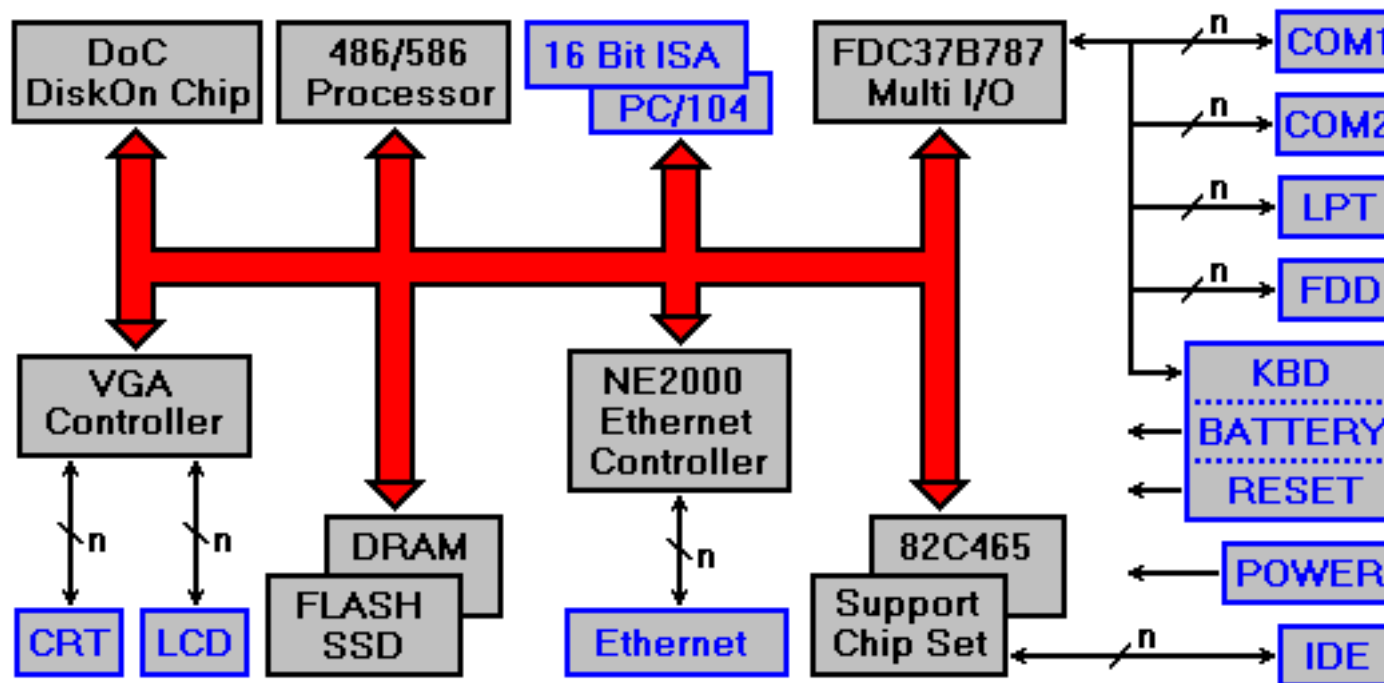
DoC
DiskOn Chip

486/586
Processor

16 Bit ISA

PC/104

FDC37B787
Multi I/O

n

COM1

n

COM2

n

LPT

n

FDD

KBD

BATTERY

RESET

VGA
Controller

NE2000
Ethernet
Controller

n

n

n

DRAM

FLASH
SSD

82C465

Support
Chip Set

n

POWER

n

IDE

CRT

LCD

Ethernet